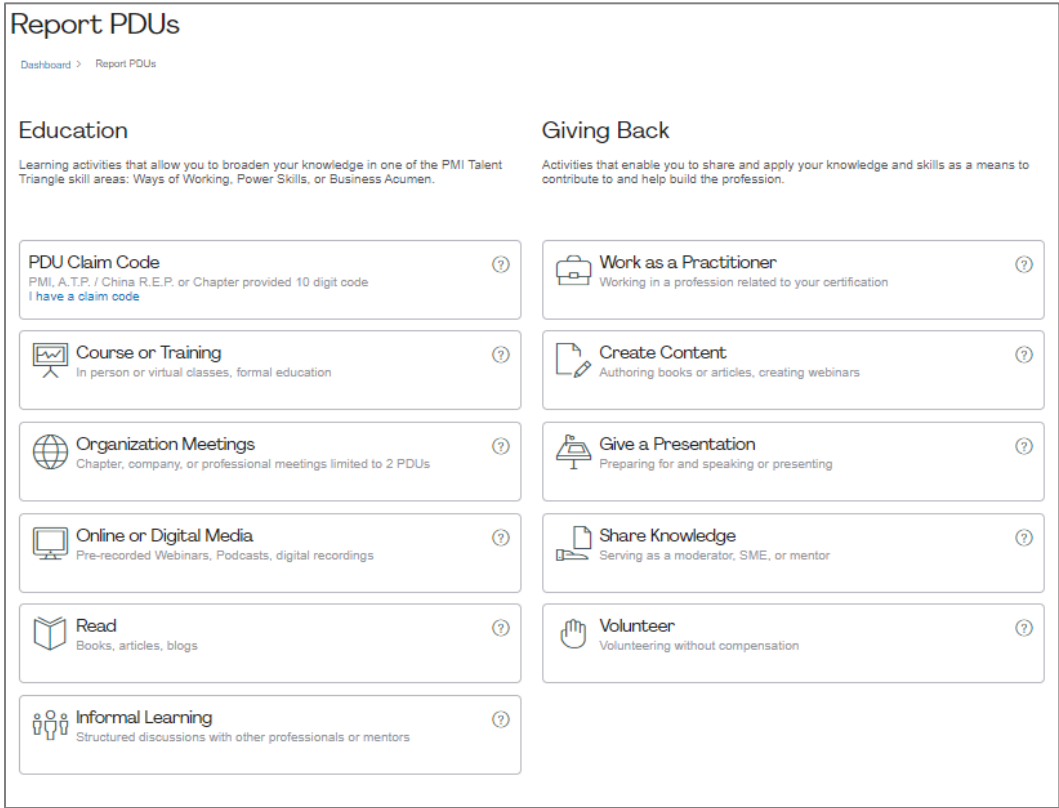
Report PDUs

Dashboard > Report PDUs

Education

Learning activities that allow you to broaden your knowledge in one of the PMI Talent Triangle skill areas: Ways of Working, Power Skills, or Business Acumen.

PDU Claim Code
PMI, A.T.P. / China R.E.P. or Chapter provided 10 digit code
I have a claim code
?

Course or Training
In person or virtual classes, formal education
?

Organization Meetings
Chapter, company, or professional meetings limited to 2 PDUs
?

Online or Digital Media
Pre-recorded Webinars, Podcasts, digital recordings
?

Read
Books, articles, blogs
?

Informal Learning
Structured discussions with other professionals or mentors
?

Giving Back

Activities that enable you to share and apply your knowledge and skills as a means to contribute to and help build the profession.

Work as a Practitioner
Working in a profession related to your certification
?

Create Content
Authoring books or articles, creating webinars
?

Give a Presentation
Preparing for and speaking or presenting
?

Share Knowledge
Serving as a moderator, SME, or mentor
?

Volunteer
Volunteering without compensation
?